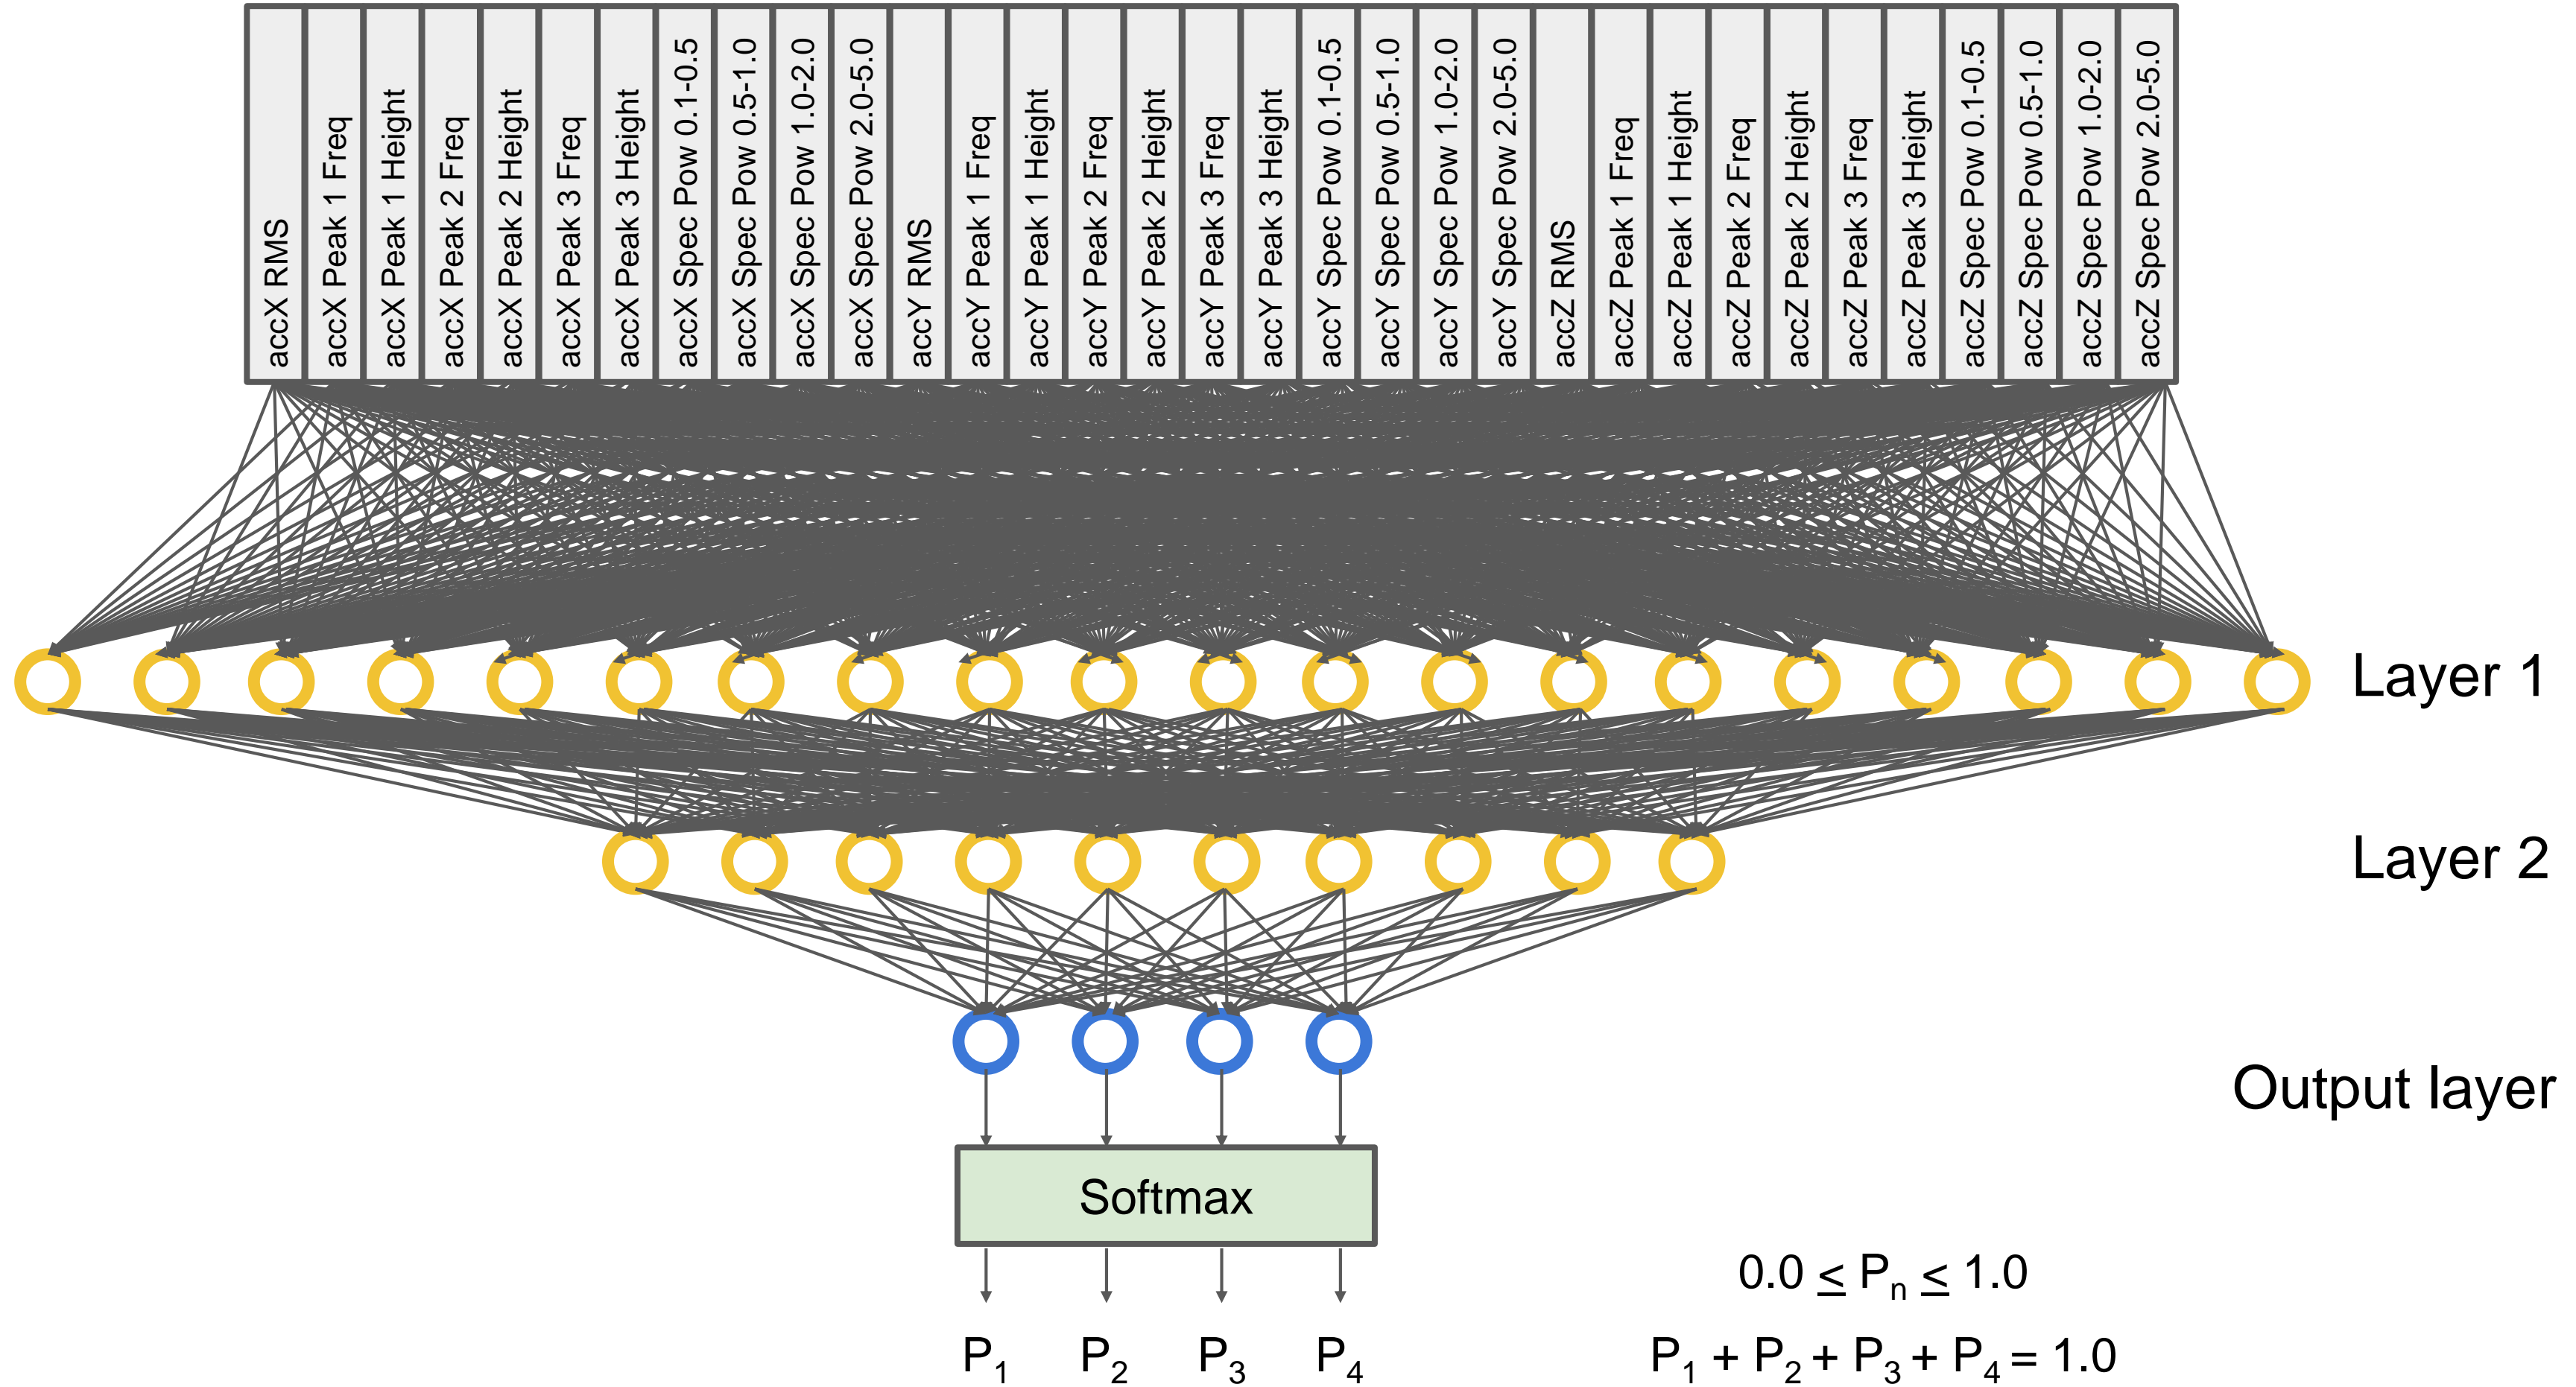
accX RMS
accX Peak 1 Freq
accX Peak 1 Height
accX Peak 2 Freq
accX Peak 2 Height
accX Peak 3 Freq
accX Peak 3 Height
accX Spec Pow 0.1-0.5
accX Spec Pow 0.5-1.0
accX Spec Pow 1.0-2.0
accX Spec Pow 2.0-5.0
accY RMS
accY Peak 1 Freq
accY Peak 1 Height
accY Peak 2 Freq
accY Peak 2 Height
accY Peak 3 Freq
accY Peak 3 Height
accY Spec Pow 0.1-0.5
accY Spec Pow 0.5-1.0
accY Spec Pow 1.0-2.0
accY Spec Pow 2.0-5.0
accZ RMS
accZ Peak 1 Freq
accZ Peak 1 Height
accZ Peak 2 Freq
accZ Peak 2 Height
accZ Peak 3 Freq
accZ Peak 3 Height
accZ Spec Pow 0.1-0.5
accZ Spec Pow 0.5-1.0
accZ Spec Pow 1.0-2.0
accZ Spec Pow 2.0-5.0

Layer 1

Layer 2

Output layer

Softmax

$P_1$ $P_2$ $P_3$ $P_4$

$0.0 \leq P_n \leq 1.0$

$P_1 + P_2 + P_3 + P_4 = 1.0$